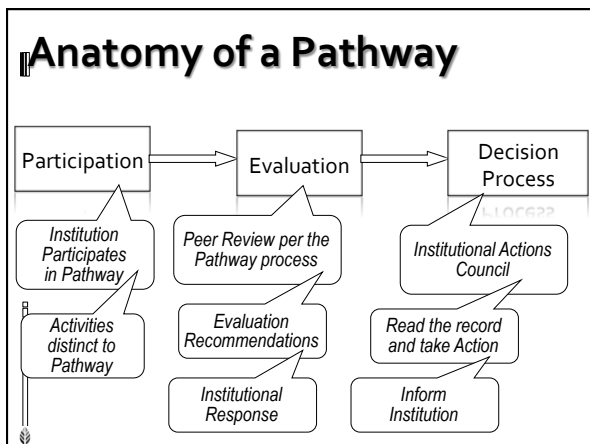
Anatomy of a Pathway

Participation

Evaluation

Decision Process

Institution Participates in Pathway

Activities distinct to Pathway

Peer Review per the Pathway process

Evaluation Recommendations

Institutional Response

Institutional Actions Council

Read the record and take Action

Inform Institution